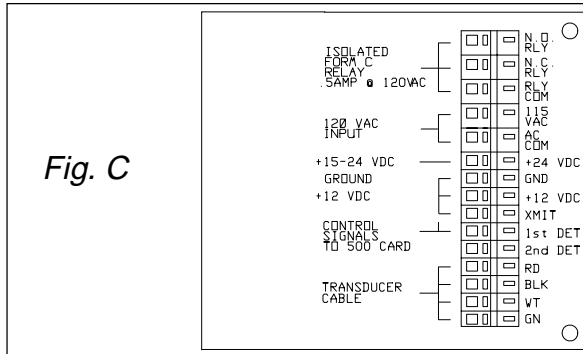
Fig. C

ISOLATED FORM C RELAY .5AMP @ 120VAC

120 VAC INPUT

+15-24 VDC

GROUND

+12 VDC

CONTROL SIGNALS TO 500 CARD

TRANSDUCER CABLE

N.O. RLY
N.C. RLY
RLY COM
115 VAC
AC COM
+24 VDC
GND
+12 VDC
XMIT
1st DET
2nd DET
RD
BLK
WT
GN